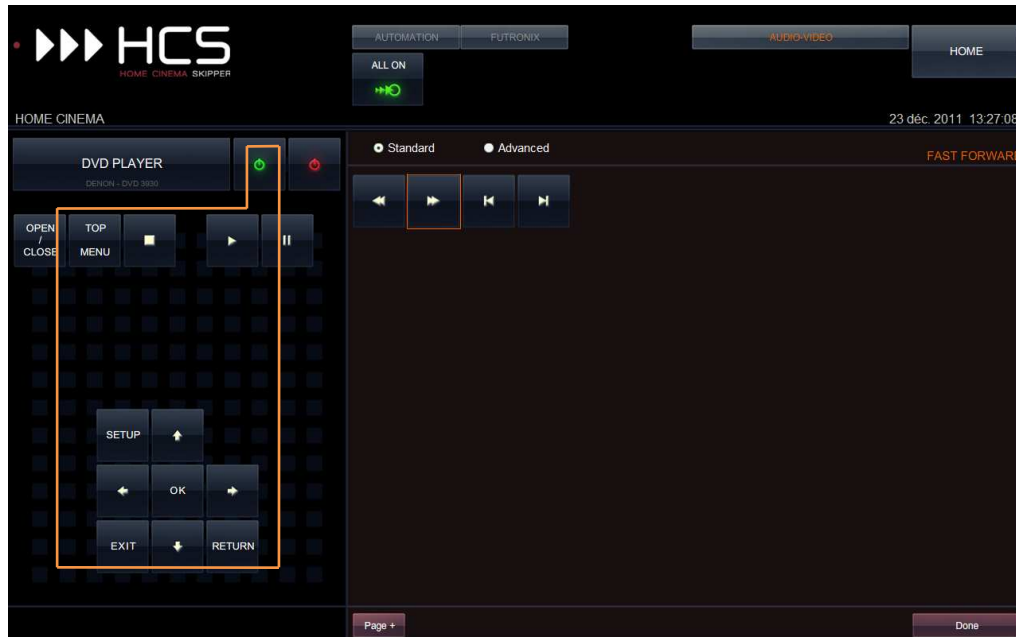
HCS
HOME CINEMA SKIPPER

AUTOMATION
FUTRONIX
AUDIO-VIDEO
HOME
ALL ON

HOME CINEMA
23 déc. 2011 13:27:08

DVD PLAYER
DENON - DVD 3930

Standard
Advanced
FAST FORWAR

OPEN / CLOSE
TOP MENU

SETUP
OK
EXIT
RETURN

Page +
Done